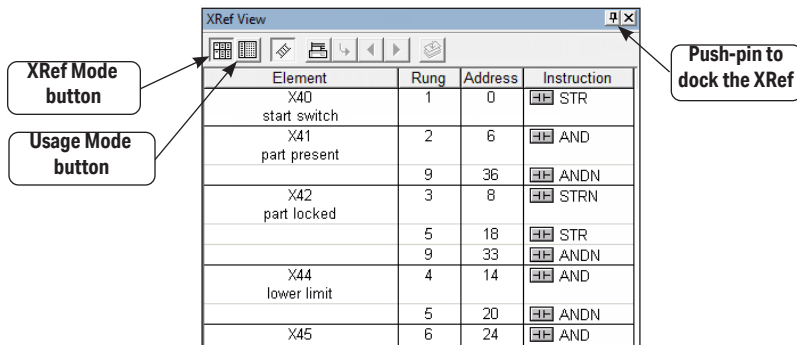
XRef View

XRef Mode button

Usage Mode button

Push-pin to dock the XRef

| Element | Rung | Address | Instruction |
|---|---|---|---|
| X40 start switch | 1 | 0 | STR |
| X41 part present | 2 | 6 | AND |
| | 9 | 36 | ANDN |
| X42 part locked | 3 | 8 | STRN |
| | 5 | 18 | STR |
| | 9 | 33 | ANDN |
| X44 lower limit | 4 | 14 | AND |
| | 5 | 20 | ANDN |
| X45 | 6 | 24 | AND |